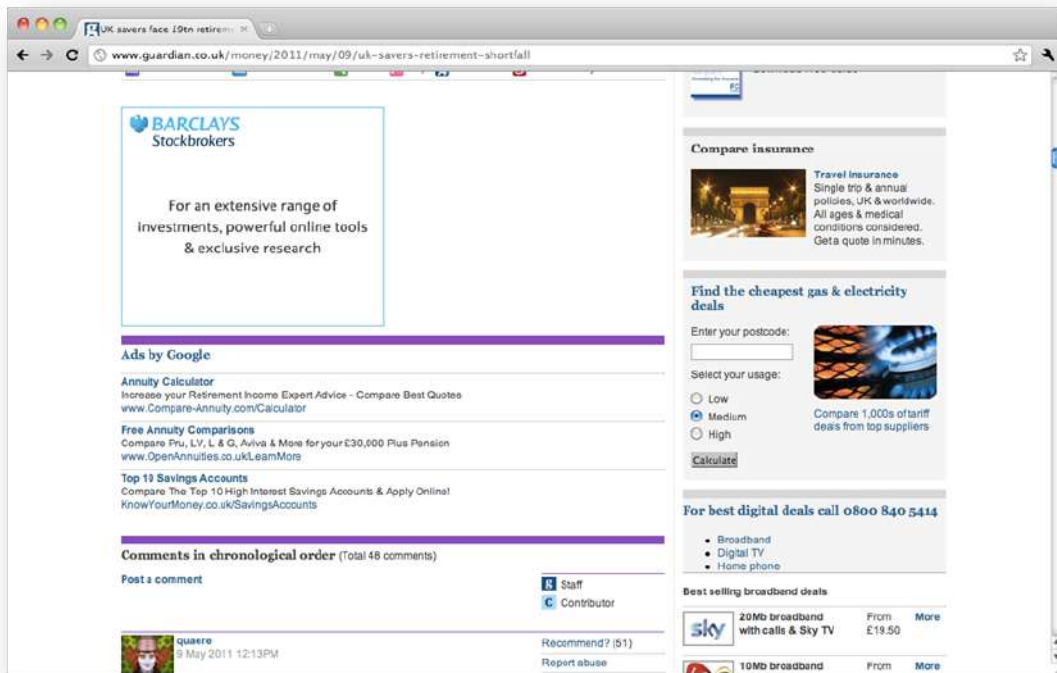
UK savers face 19tn retirem ×

www.guardian.co.uk/money/2011/may/09/uk-savers-retirement-shortfall

BARCLAYS
Stockbrokers

For an extensive range of investments, powerful online tools & exclusive research

Ads by Google

Annuity Calculator
Increase your Retirement Income Expert Advice - Compare Best Quotes
www.Compare-Annuity.com/Calculator

Free Annuity Comparisons
Compare Pru, LV, L & G, Aviva & More for your £30,000 Plus Pension
www.OpenAnnuities.co.uk/LearnMore

Top 10 Savings Accounts
Compare The Top 10 High Interest Savings Accounts & Apply Online!
KnowYourMoney.co.uk/SavingsAccounts

Comments in chronological order (Total 48 comments)

Post a comment

S Staff
C Contributor

quaere
9 May 2011 12:13PM

Recommend? (51)
Report abuse

Compare insurance

Travel insurance
Single trip & annual policies, UK & worldwide. All ages & medical conditions considered. Get a quote in minutes.

Find the cheapest gas & electricity deals

Enter your postcode:

Select your usage:
Low
Medium
High

Calculate

Compare 1,000s of tariff deals from top suppliers

For best digital deals call 0800 840 5414

• Broadband
• Digital TV
• Home phone

Best selling broadband deals

| sky | 20Mb broadband with calls & Sky TV | From £19.50 | More |
|---|---|---|---|
| | 10Mb broadband | From | More |